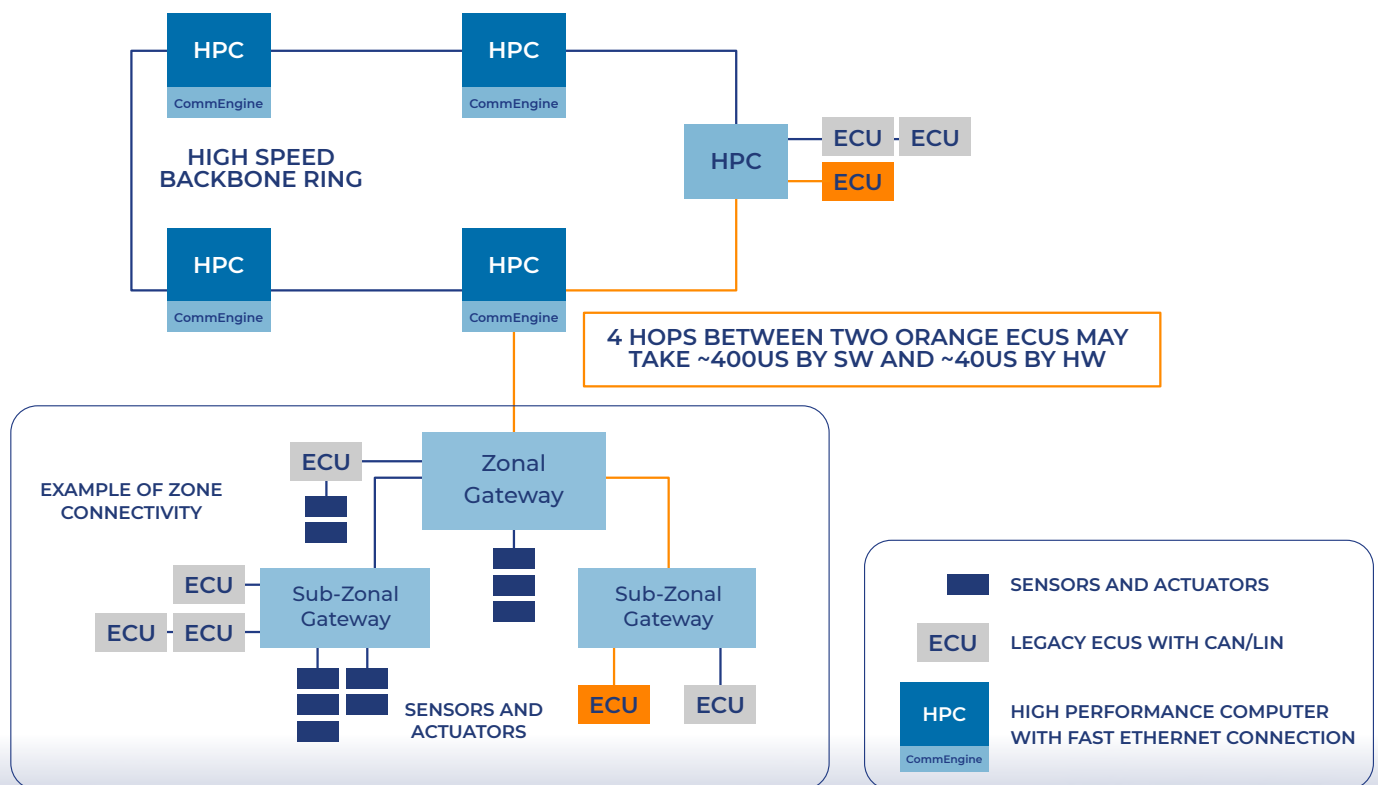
HPC
CommEngine

HPC
CommEngine

HIGH SPEED BACKBONE RING

HPC

ECU ECU

ECU

HPC
CommEngine

HPC
CommEngine

4 HOPS BETWEEN TWO ORANGE ECUS MAY TAKE ~400US BY SW AND ~40US BY HW

ECU

Zonal Gateway

EXAMPLE OF ZONE CONNECTIVITY

ECU

Sub-Zonal Gateway

ECU ECU

Sub-Zonal Gateway

SENSORS AND ACTUATORS

ECU

ECU

SENSORS AND ACTUATORS

ECU LEGACY ECUS WITH CAN/LIN

HPC
CommEngine
HIGH PERFORMANCE COMPUTER WITH FAST ETHERNET CONNECTION